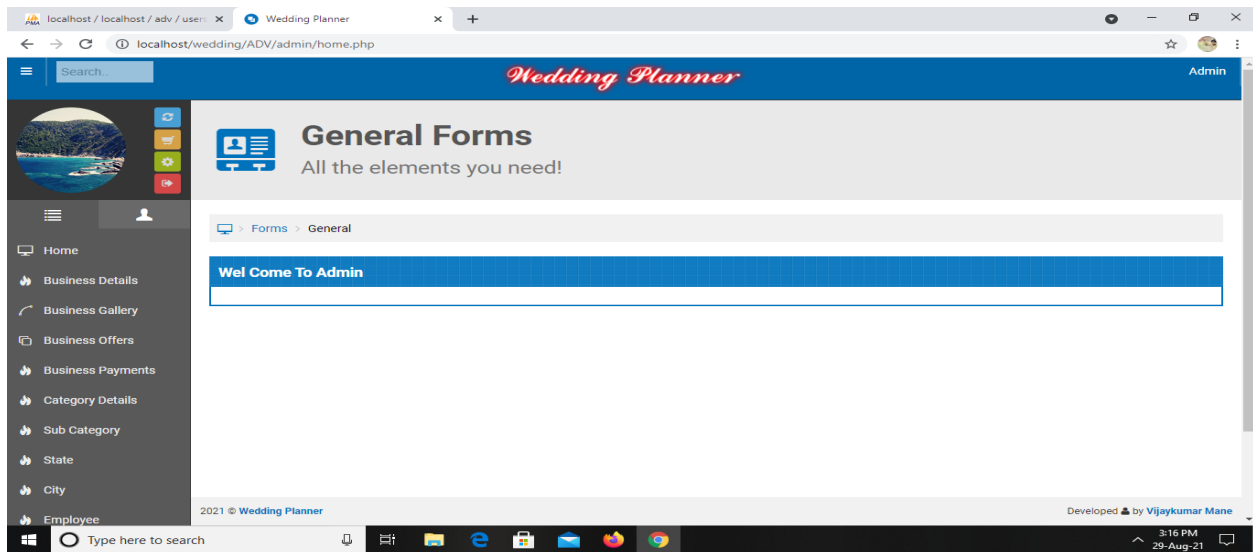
localhost / localhost / adv / users ×
Wedding Planner ×
+

localhost/wedding/ADV/admin/home.php

Search..

Wedding Planner

Admin

General Forms

All the elements you need!

Home

Business Details

Business Gallery

Business Offers

Business Payments

Category Details

Sub Category

State

City

Employee

Forms > General

Wel Come To Admin

2021 © Wedding Planner

Developed by Vijaykumar Mane

Type here to search

3:16 PM
29-Aug-21